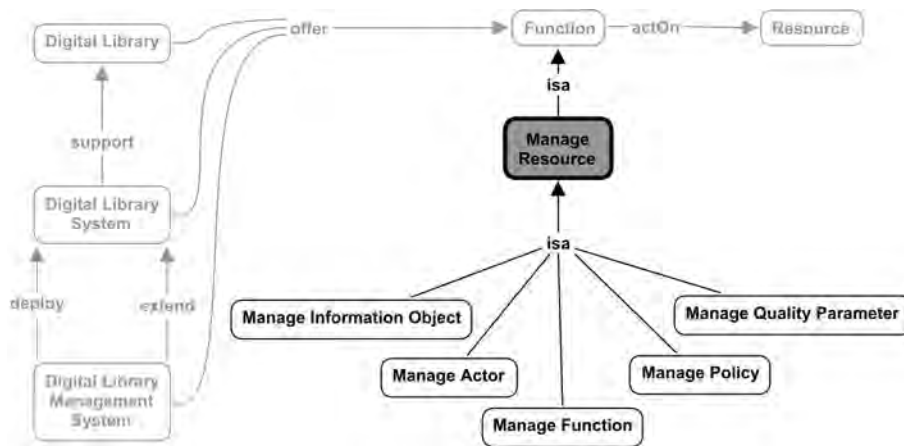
Digital Library

offer

Function

actOn

Resource

isa

Manage Resource

support

Digital Library System

isa

deploy

extend

Manage Information Object

Manage Quality Parameter

Manage Actor

Manage Policy

Digital Library Management System

Manage Function